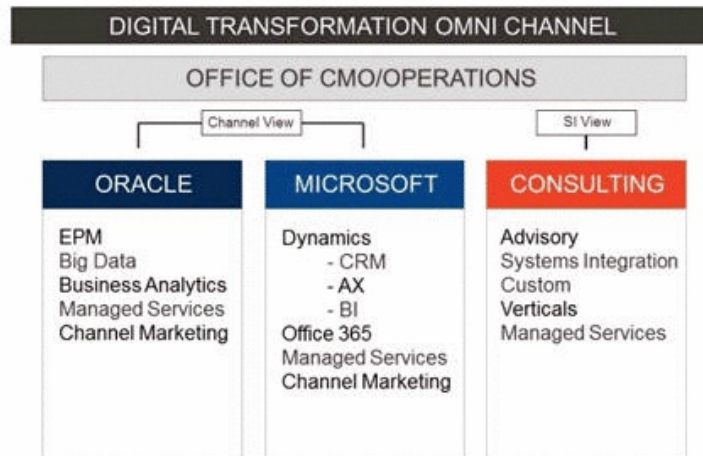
DIGITAL TRANSFORMATION OMNI CHANNEL

OFFICE OF CMO/OPERATIONS

Channel View

SI View

ORACLE

EPM
Big Data
Business Analytics
Managed Services
Channel Marketing

MICROSOFT

Dynamics
- CRM
- AX
- BI
Office 365
Managed Services
Channel Marketing

CONSULTING

Advisory
Systems Integration
Custom
Verticals
Managed Services